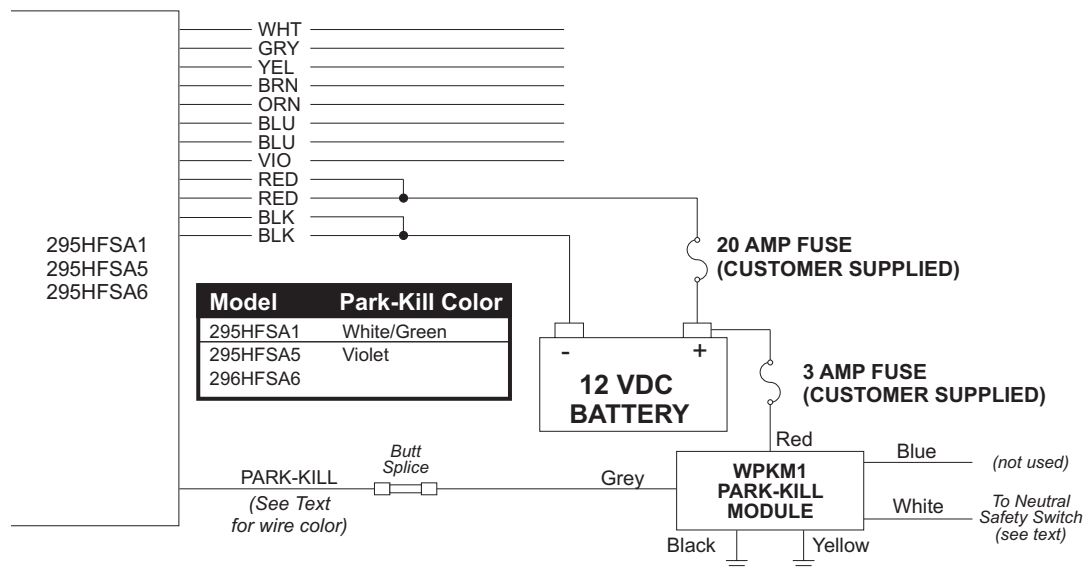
WHT
GRY
YEL
BRN
ORN
BLU
BLU
VIO
RED
RED
BLK
BLK

295HFSA1
295HFSA5
295HFSA6

20 AMP FUSE
(CUSTOMER SUPPLIED)

| Model | Park-Kill Color |
|---|---|
| 295HFSA1 | White/Green |
| 295HFSA5 | Violet |
| 296HFSA6 | |

- +
12 VDC
BATTERY

3 AMP FUSE
(CUSTOMER SUPPLIED)

Butt Splice

PARK-KILL
(See Text for wire color)

Grey

Red

WPKM1
PARK-KILL
MODULE

Blue
(not used)

White
To Neutral Safety Switch (see text)

Black
Yellow